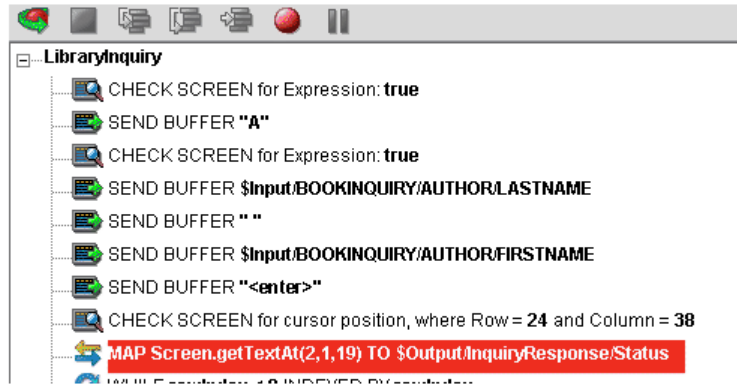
LibraryInquiry

CHECK SCREEN for Expression: **true**

SEND BUFFER **"A"**

CHECK SCREEN for Expression: **true**

SEND BUFFER **$Input/BOOKINQUIRY/AUTHOR/LASTNAME**

SEND BUFFER **" "**

SEND BUFFER **$Input/BOOKINQUIRY/AUTHOR/FIRSTNAME**

SEND BUFFER **"<enter>"**

CHECK SCREEN for cursor position, where Row = **24** and Column = **38**

MAP Screen.getTextAt(2,1,19) TO $Output/InquiryResponse/Status

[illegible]